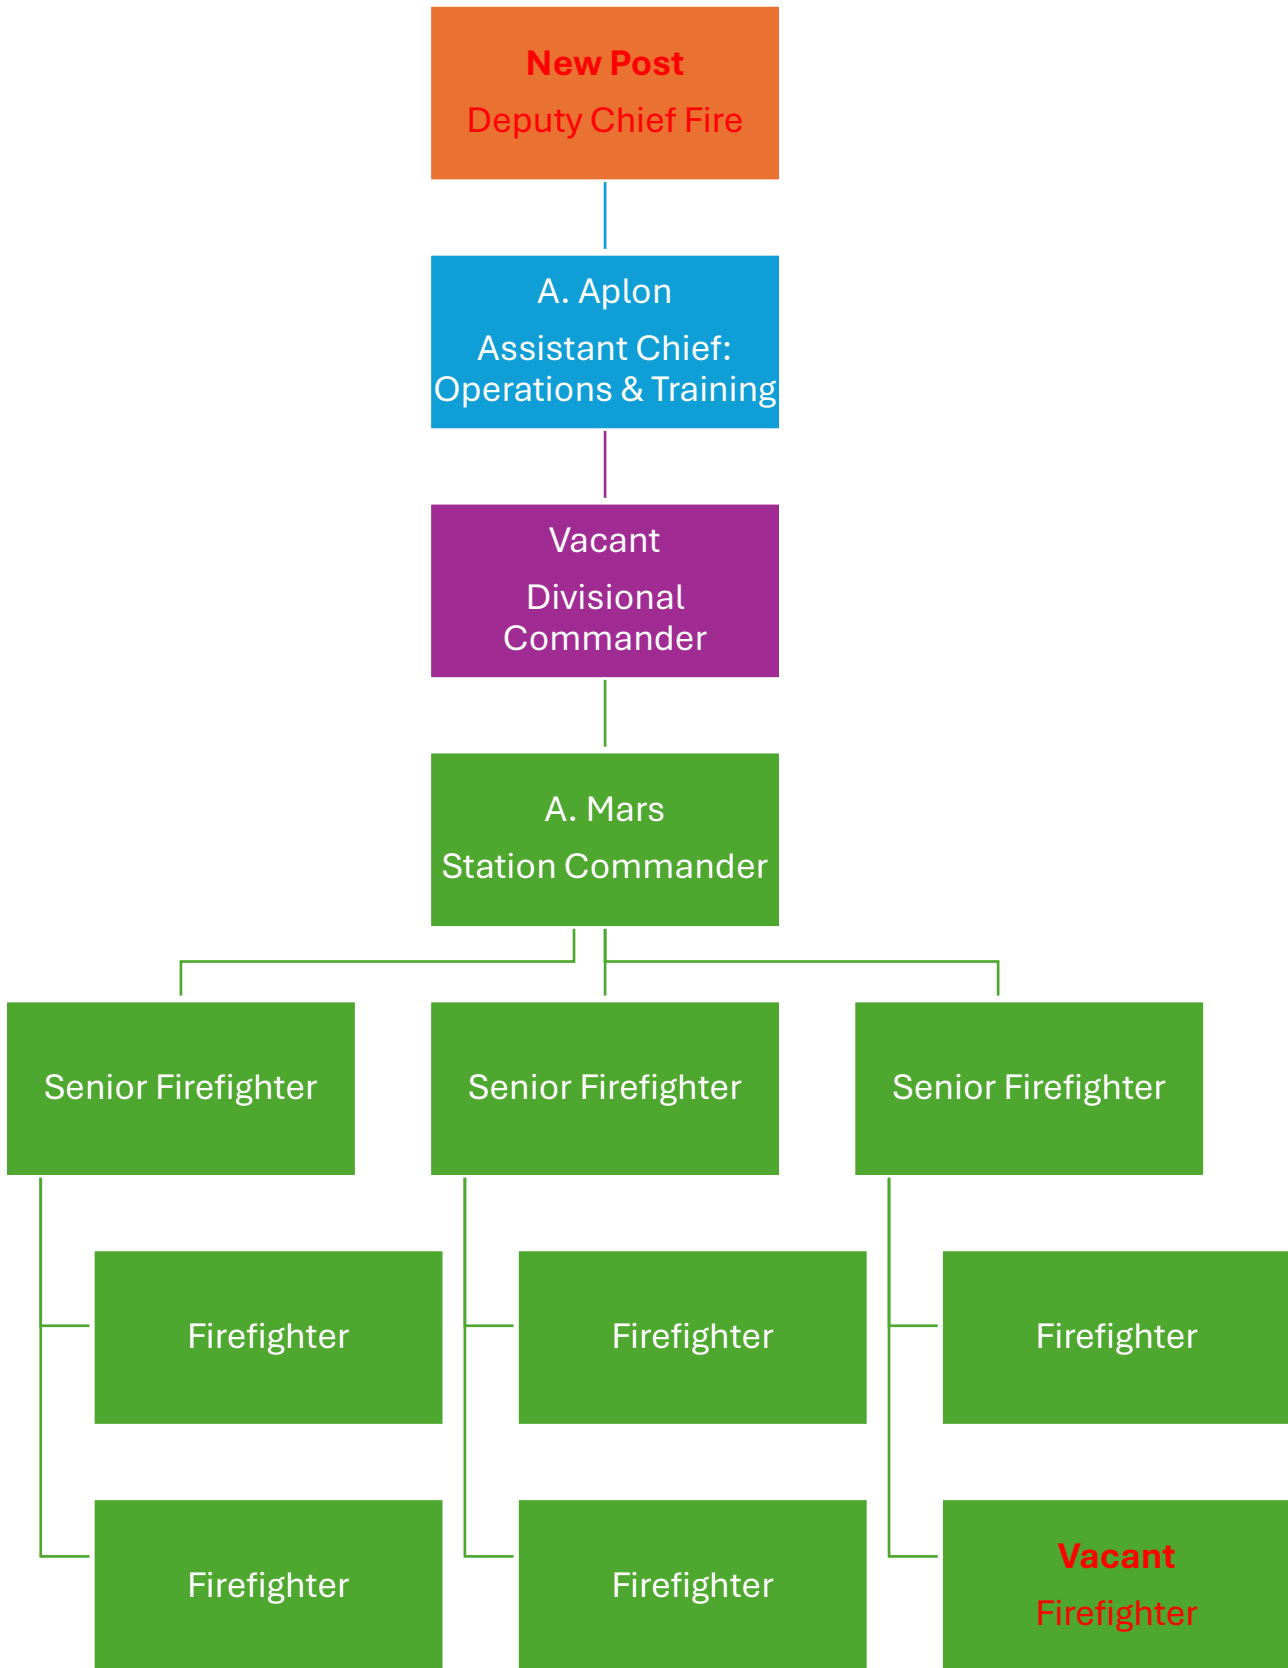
New Post

Deputy Chief Fire

A. Aplon

Assistant Chief: Operations & Training

Vacant

Divisional Commander

A. Mars

Station Commander

Senior Firefighter

Firefighter

Firefighter

Senior Firefighter

Firefighter

Firefighter

Senior Firefighter

Firefighter

Vacant

Firefighter